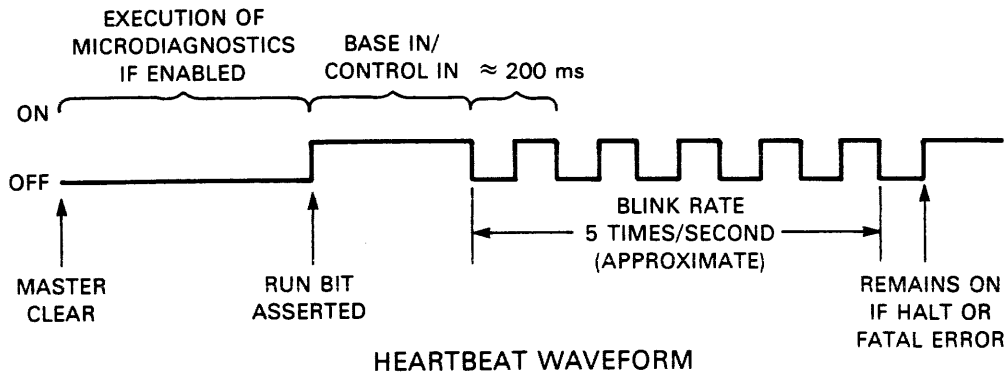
EXECUTION OF MICRODIAGNOSTICS IF ENABLED

BASE IN/ CONTROL IN

$\approx 200$ ms

ON

OFF

BLINK RATE 5 TIMES/SECOND (APPROXIMATE)

MASTER CLEAR

RUN BIT ASSERTED

REMAINS ON IF HALT OR FATAL ERROR

HEARTBEAT WAVEFORM